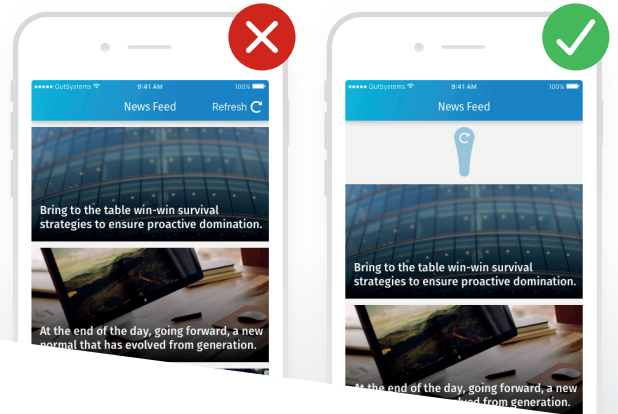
●●●●● OutSystems 9:41 AM 100%

News Feed

Refresh

Bring to the table win-win survival strategies to ensure proactive domination.

At the end of the day, going forward, a new normal that has evolved from generation.

●●●●● OutSystems 9:41 AM 100%

News Feed

Bring to the table win-win survival strategies to ensure proactive domination.

At the end of the day, going forward, a new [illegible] from generation.